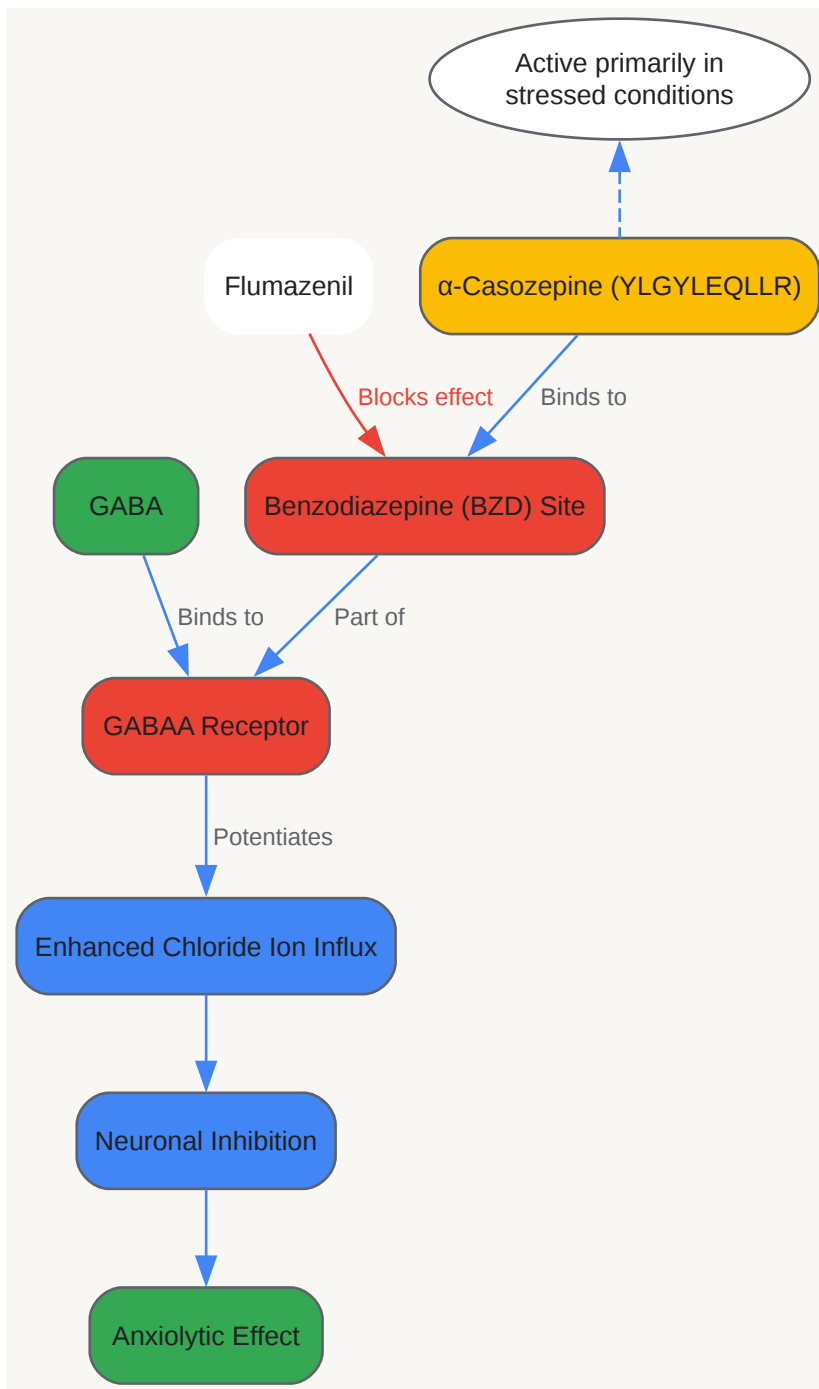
Active primarily in stressed conditions

Flumazenil

α-Casozepine (YLGYLEQLLR)

Blocks effect

Binds to

GABA

Benzodiazepine (BZD) Site

Binds to

Part of

GABAA Receptor

Potentiates

Enhanced Chloride Ion Influx

Neuronal Inhibition

Anxiolytic Effect